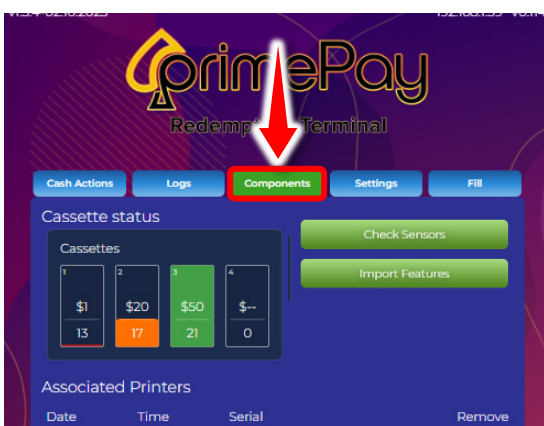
v1.3.4 02.10.2023 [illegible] 192.168.1.53 v0.1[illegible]

primePay

Redemp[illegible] Terminal

Cash Actions
Logs
Components
Settings
Fill

Cassette status

Cassettes

| 1 | 2 | 3 | 4 |
|---|---|---|---|
| \$1 | \$20 | \$50 | \$-- |
| 13 | 17 | 21 | 0 |

Check Sensors
Import Features

Associated Printers

Date Time Serial Remove